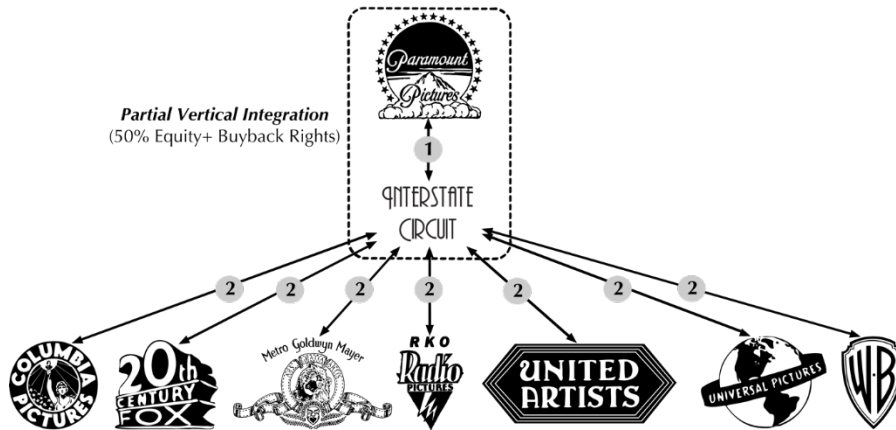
Paramount Pictures

Partial Vertical Integration
(50% Equity+ Buyback Rights)

1

INTERSTATE CIRCUIT

2 2 2 2 2 2 2

COLUMBIA PICTURES

20th CENTURY FOX

Metro Goldwyn Mayer

RKO Radio Pictures

UNITED ARTISTS

UNIVERSAL PICTURES

WB